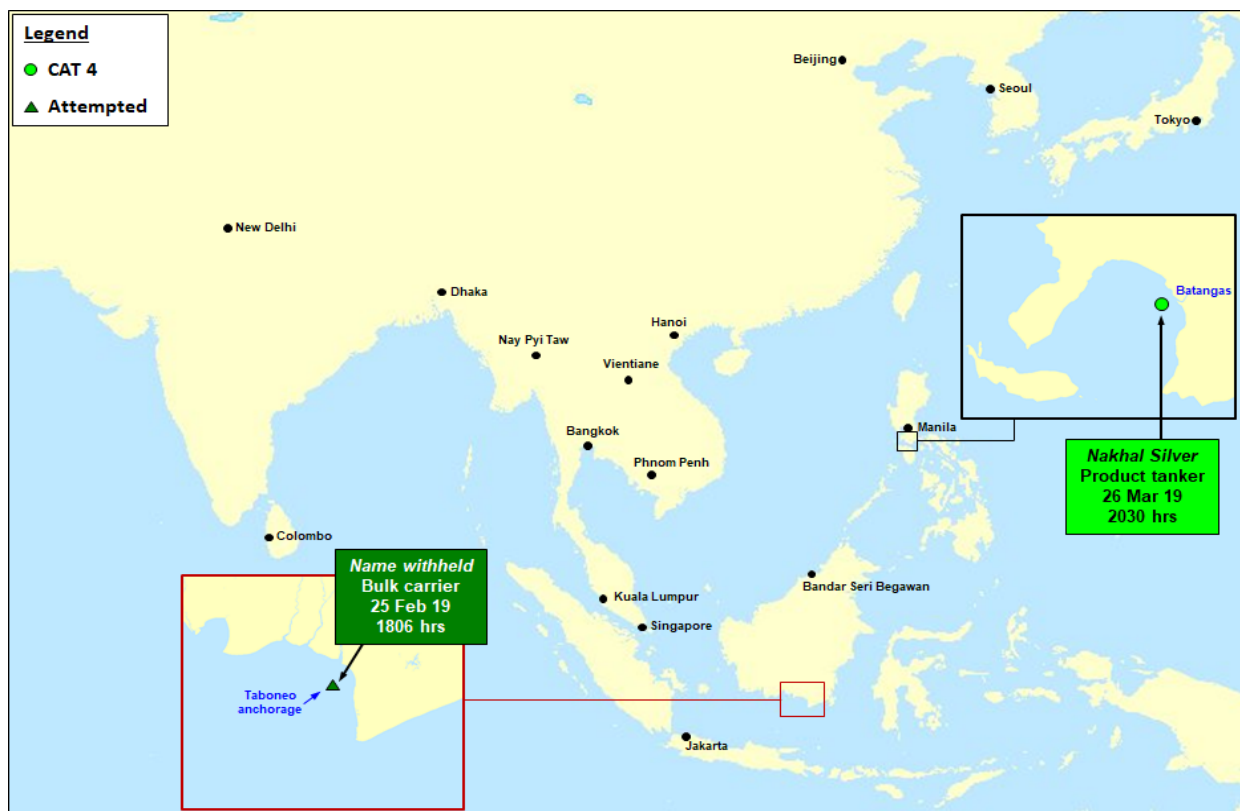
Legend
CAT 4
Attempted

Beijing
Seoul
Tokyo
New Delhi
Dhaka
Hanoi
Nay Pyi Taw
Vientiane
Bangkok
Phnom Penh
Manila
Batangas

Nakhal Silver
Product tanker
26 Mar 19
2030 hrs

Colombo

Name withheld
Bulk carrier
25 Feb 19
1806 hrs

Bandar Seri Begawan
Kuala Lumpur
Singapore
Taboneo anchorage
Jakarta